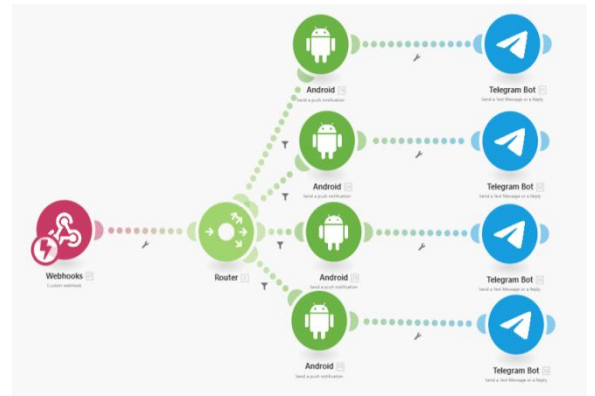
Webhooks
Custom webhook

Router

Android
Send a push notification

Telegram Bot
Send a Text Message or a Reply

Android
Send a push notification

Telegram Bot
Send a Text Message or a Reply

Android
Send a push notification

Telegram Bot
Send a Text Message or a Reply

Android
Send a push notification

Telegram Bot
Send a Text Message or a Reply